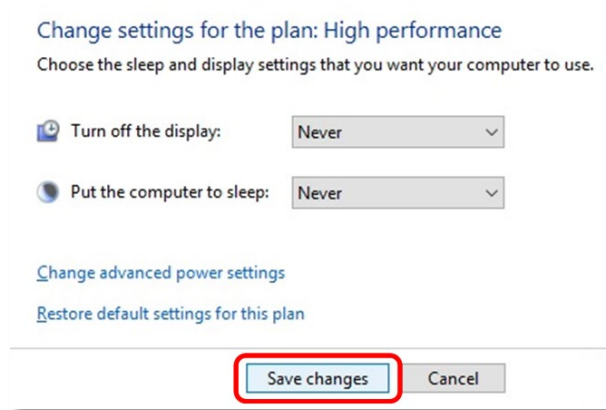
Change settings for the plan: High performance

Choose the sleep and display settings that you want your computer to use.

Turn off the display: Never

Put the computer to sleep: Never

Change advanced power settings

Restore default settings for this plan

Save changes

Cancel